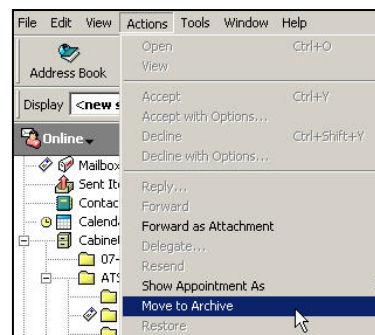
File Edit View Actions Tools Window Help

Address Book

Display <new s

Online

Mailbox
Sent It
Contac
Calend
Cabinet
07-
ATS

Open Ctrl+O
View

Accept Ctrl+Y
Accept with Options...
Decline Ctrl+Shift+Y
Decline with Options...

Reply...
Forward
Forward as Attachment
Delegate...
Resend
Show Appointment As
Move to Archive
Restore